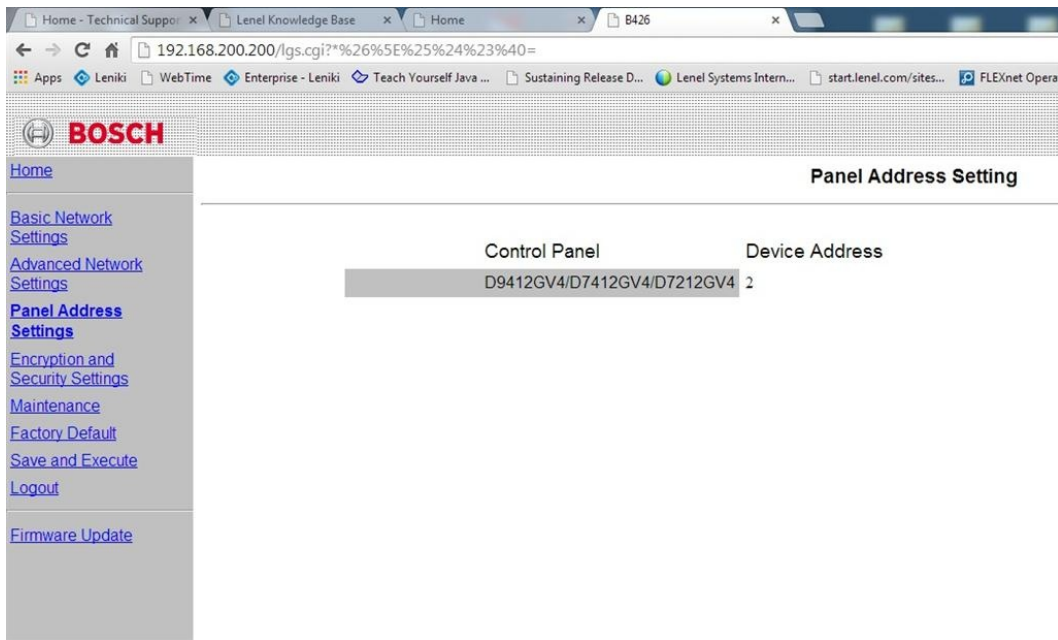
Home - Technical Suppor ×
Lenel Knowledge Base ×
Home ×
B426 ×

192.168.200.200/lgs.cgi?*%26%5E%25%24%23%40=

Apps
Leniki
WebTime
Enterprise - Leniki
Teach Yourself Java ...
Sustaining Release D...
Lenel Systems Intern...
start.lenel.com/sites...
FLEXnet Opera

BOSCH

Home

Basic Network Settings
Advanced Network Settings
Panel Address Settings
Encryption and Security Settings
Maintenance
Factory Default
Save and Execute
Logout

Firmware Update

Panel Address Setting

| Control Panel | Device Address |
|---|---|
| D9412GV4/D7412GV4/D7212GV4 | 2 |